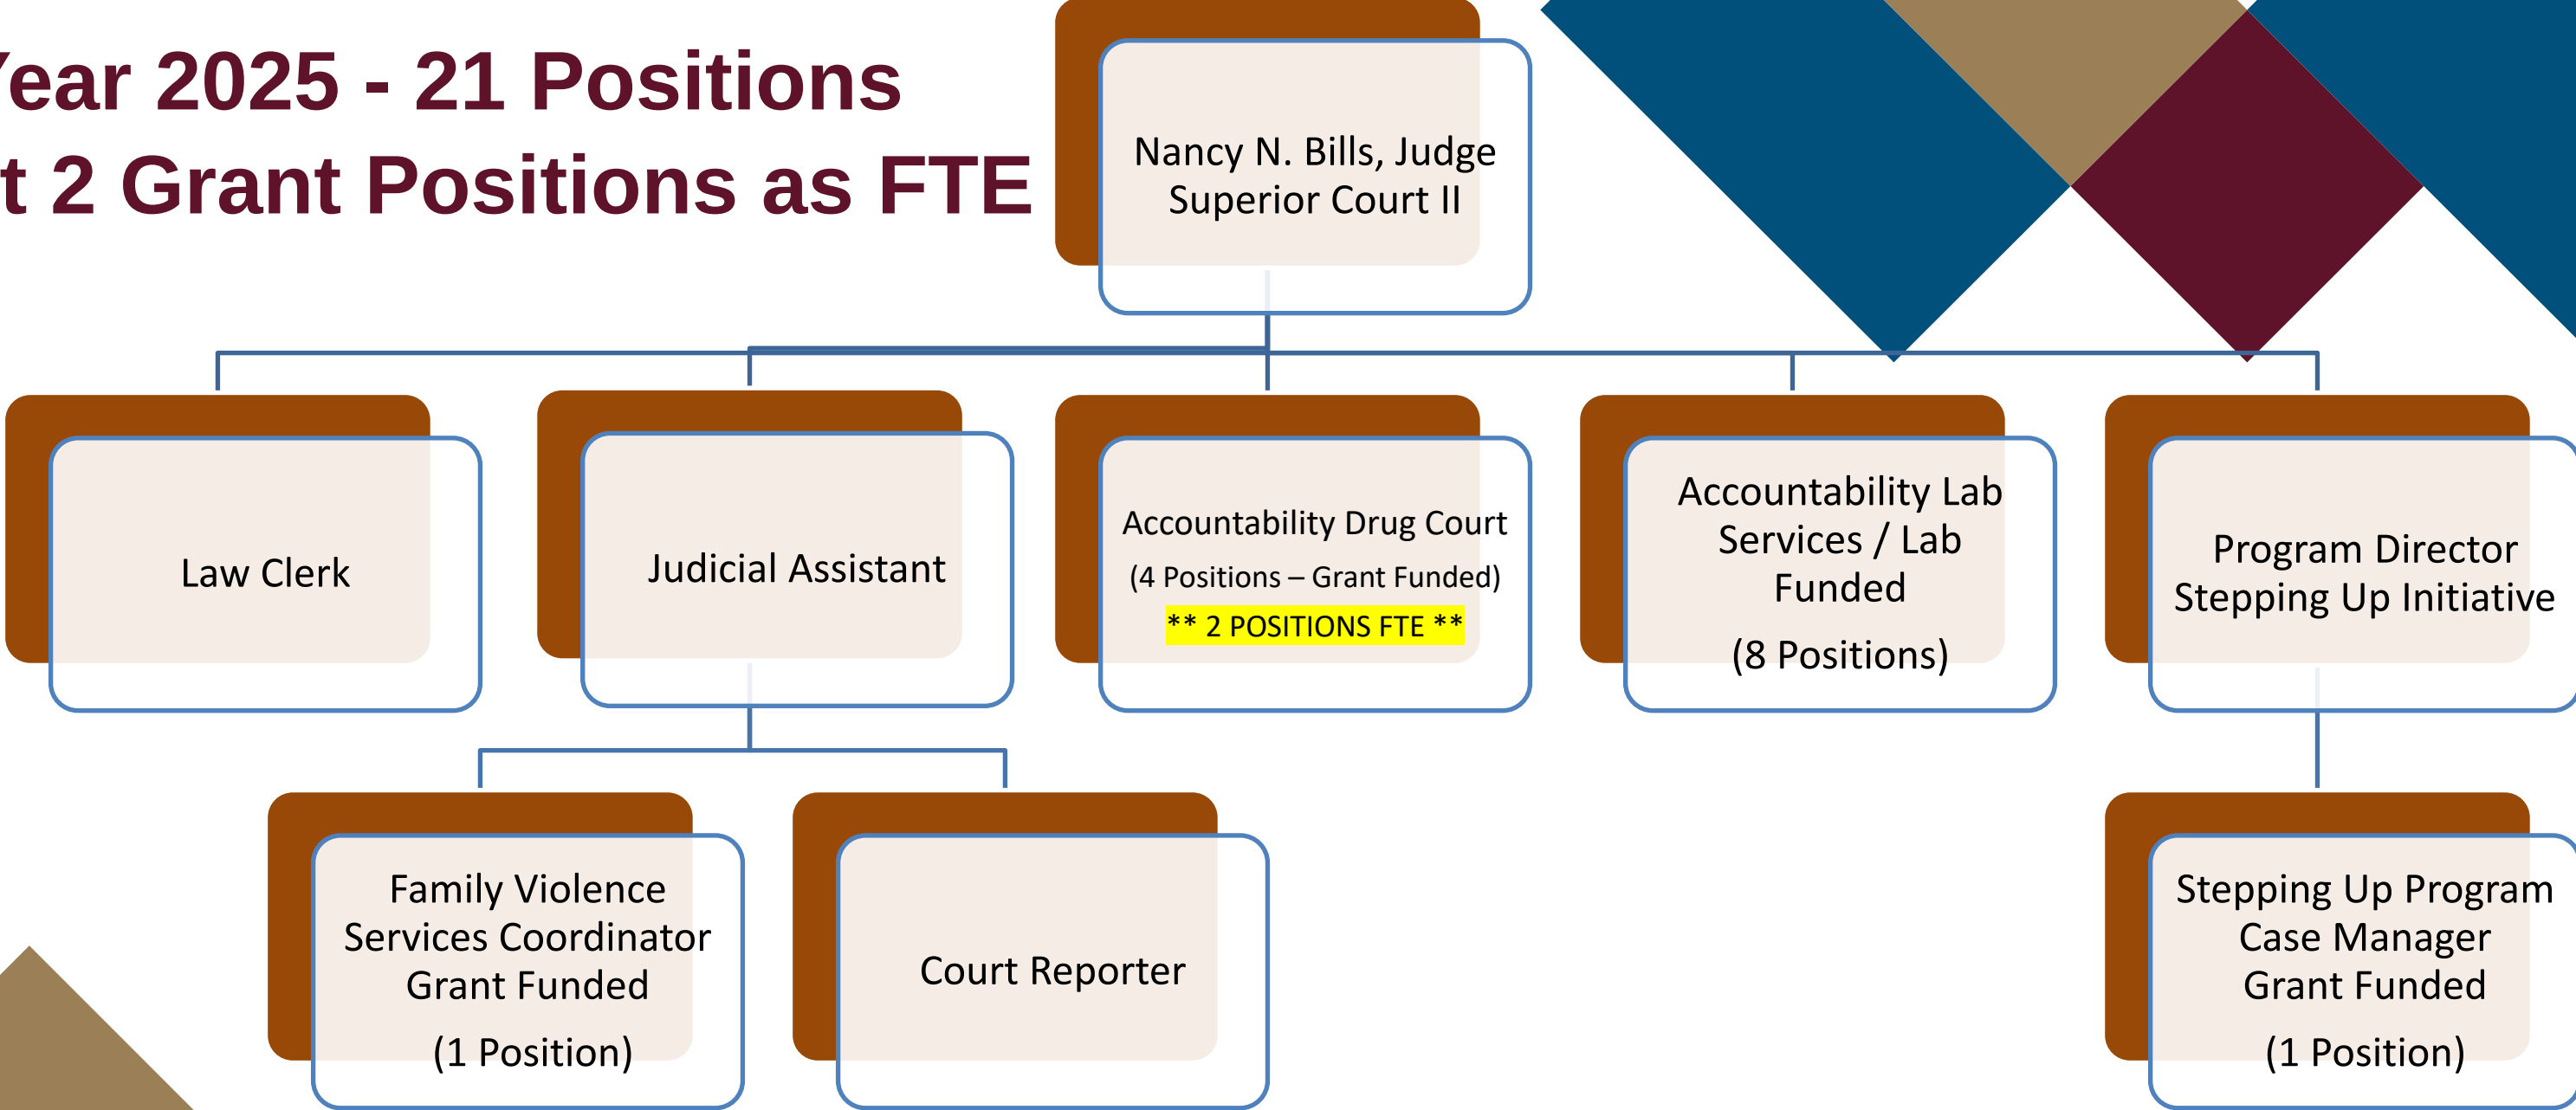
'ear 2025 - 21 Positions
t 2 Grant Positions as FTE

Nancy N. Bills, Judge
Superior Court II

Law Clerk

Judicial Assistant

Accountability Drug Court
(4 Positions – Grant Funded)
** 2 POSITIONS FTE **

Accountability Lab Services / Lab Funded
(8 Positions)

Program Director
Stepping Up Initiative

Family Violence Services Coordinator
Grant Funded
(1 Position)

Court Reporter

Stepping Up Program
Case Manager
Grant Funded
(1 Position)